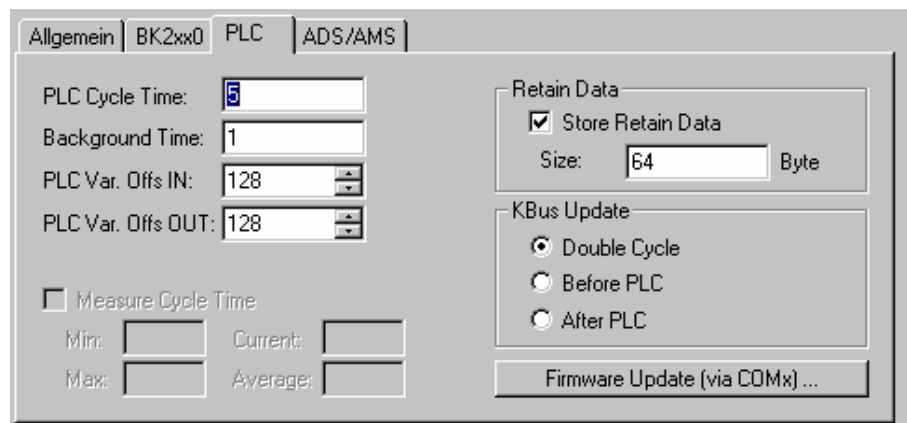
Allgemein | BK2xx0 | PLC | ADS/AMS

PLC Cycle Time: 5
Background Time: 1
PLC Var. Offs IN: 128
PLC Var. Offs OUT: 128

Measure Cycle Time
Min:
Current:
Max:
Average:

Retain Data
Store Retain Data
Size: 64 Byte

KBus Update
Double Cycle
Before PLC
After PLC

Firmware Update (via COMx) ...